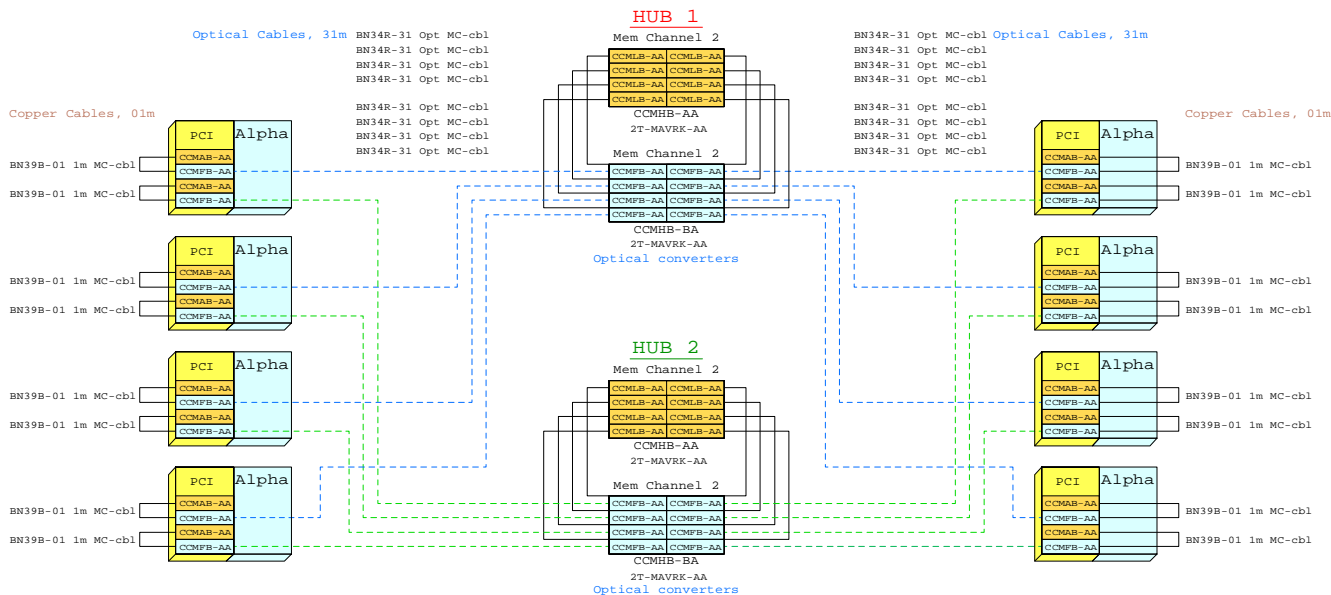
HUB 1

Optical Cables, 31m

BN34R-31 Opt MC-cbl
BN34R-31 Opt MC-cbl
BN34R-31 Opt MC-cbl
BN34R-31 Opt MC-cbl

BN34R-31 Opt MC-cbl
BN34R-31 Opt MC-cbl
BN34R-31 Opt MC-cbl
BN34R-31 Opt MC-cbl

Mem Channel 2

| CCMLB-AA | CCMLB-AA |
|---|---|
| CCMLB-AA | CCMLB-AA |
| CCMLB-AA | CCMLB-AA |
| CCMLB-AA | CCMLB-AA |

CCMHB-AA
2T-MAVRK-AA

Mem Channel 2

| CCMFB-AA | CCMFB-AA |
|---|---|
| CCMFB-AA | CCMFB-AA |
| CCMFB-AA | CCMFB-AA |
| CCMFB-AA | CCMFB-AA |

CCMHB-BA
2T-MAVRK-AA
Optical converters

BN34R-31 Opt MC-cbl
BN34R-31 Opt MC-cbl
BN34R-31 Opt MC-cbl
BN34R-31 Opt MC-cbl

BN34R-31 Opt MC-cbl
BN34R-31 Opt MC-cbl
BN34R-31 Opt MC-cbl
BN34R-31 Opt MC-cbl

Optical Cables, 31m

Copper Cables, 01m

PCI Alpha
CCMAB-AA
CCMFB-AA
CCMAB-AA
CCMFB-AA
BN39B-01 1m MC-cbl
BN39B-01 1m MC-cbl

PCI Alpha
CCMAB-AA
CCMFB-AA
CCMAB-AA
CCMFB-AA
BN39B-01 1m MC-cbl
BN39B-01 1m MC-cbl

PCI Alpha
CCMAB-AA
CCMFB-AA
CCMAB-AA
CCMFB-AA
BN39B-01 1m MC-cbl
BN39B-01 1m MC-cbl

PCI Alpha
CCMAB-AA
CCMFB-AA
CCMAB-AA
CCMFB-AA
BN39B-01 1m MC-cbl
BN39B-01 1m MC-cbl

Copper Cables, 01m

PCI Alpha
CCMAB-AA
CCMFB-AA
CCMAB-AA
CCMFB-AA
BN39B-01 1m MC-cbl
BN39B-01 1m MC-cbl

PCI Alpha
CCMAB-AA
CCMFB-AA
CCMAB-AA
CCMFB-AA
BN39B-01 1m MC-cbl
BN39B-01 1m MC-cbl

PCI Alpha
CCMAB-AA
CCMFB-AA
CCMAB-AA
CCMFB-AA
BN39B-01 1m MC-cbl
BN39B-01 1m MC-cbl

PCI Alpha
CCMAB-AA
CCMFB-AA
CCMAB-AA
CCMFB-AA
BN39B-01 1m MC-cbl
BN39B-01 1m MC-cbl

HUB 2

Mem Channel 2

| CCMLB-AA | CCMLB-AA |
|---|---|
| CCMLB-AA | CCMLB-AA |
| CCMLB-AA | CCMLB-AA |
| CCMLB-AA | CCMLB-AA |

CCMHB-AA
2T-MAVRK-AA

Mem Channel 2

| CCMFB-AA | CCMFB-AA |
|---|---|
| CCMFB-AA | CCMFB-AA |
| CCMFB-AA | CCMFB-AA |
| CCMFB-AA | CCMFB-AA |

CCMHB-BA
2T-MAVRK-AA
Optical converters